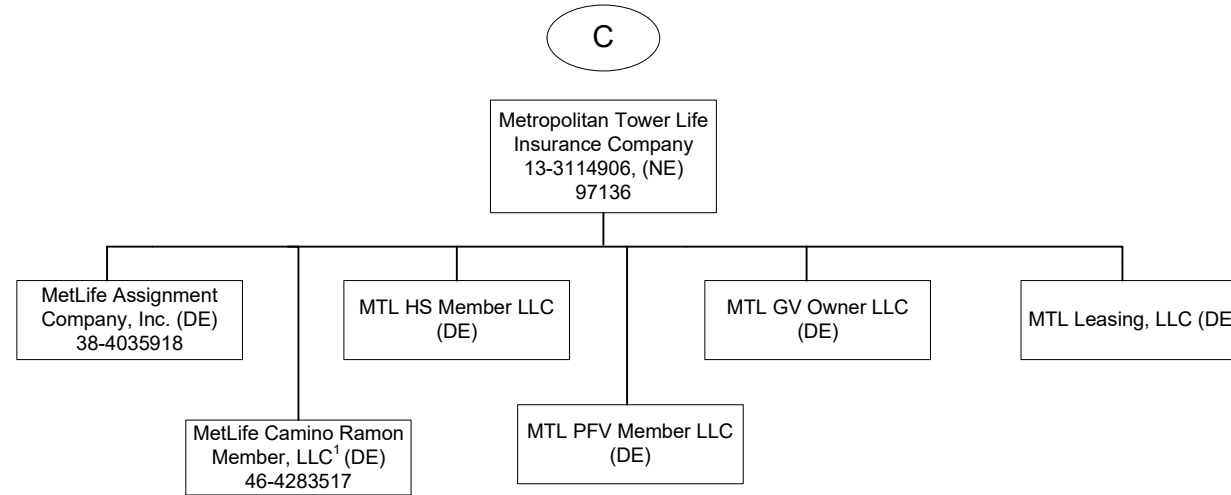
C

Metropolitan Tower Life Insurance Company 13-3114906, (NE) 97136

MetLife Assignment Company, Inc. (DE) 38-4035918

MTL HS Member LLC (DE)

MTL GV Owner LLC (DE)

MTL Leasing, LLC (DE

MetLife Camino Ramon Member, LLC$^1$ (DE) 46-4283517

MTL PFV Member LLC (DE)